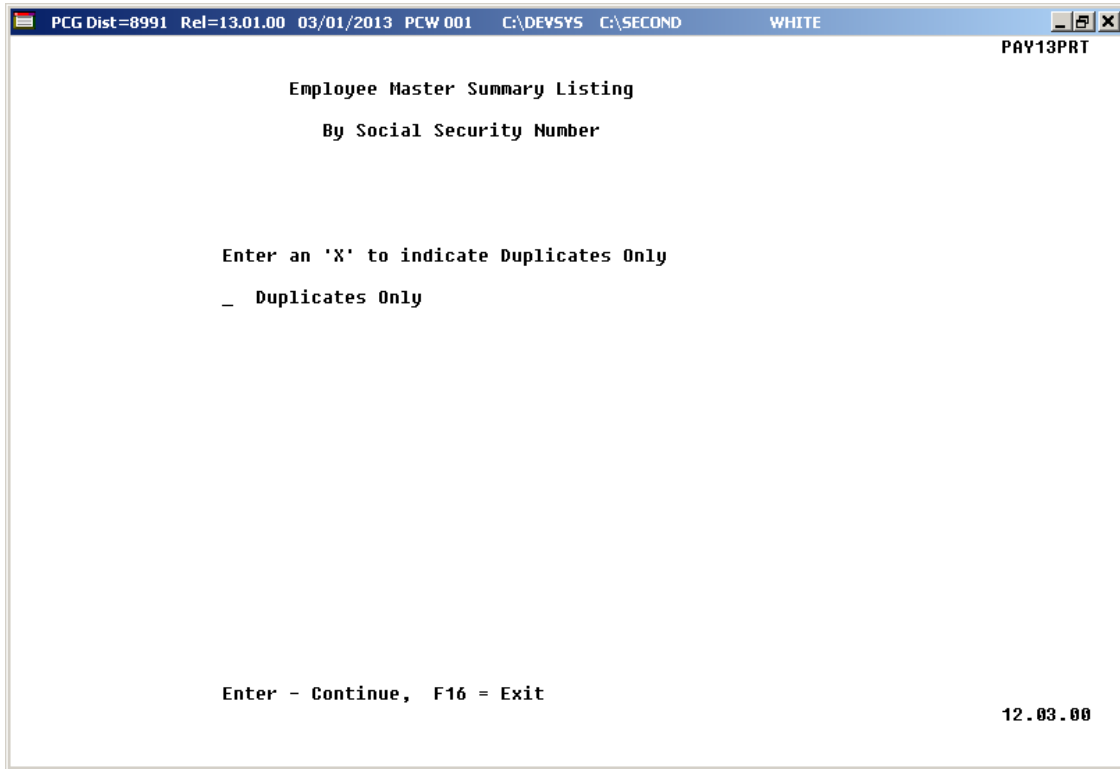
PCG Dist=8991 Rel=13.01.00 03/01/2013 PCW 001 C:\DEVSYS C:\SECOND WHITE

PAY13PRT

Employee Master Summary Listing

By Social Security Number

Enter an 'X' to indicate Duplicates Only

_ Duplicates Only

Enter - Continue, F16 = Exit

12.03.00